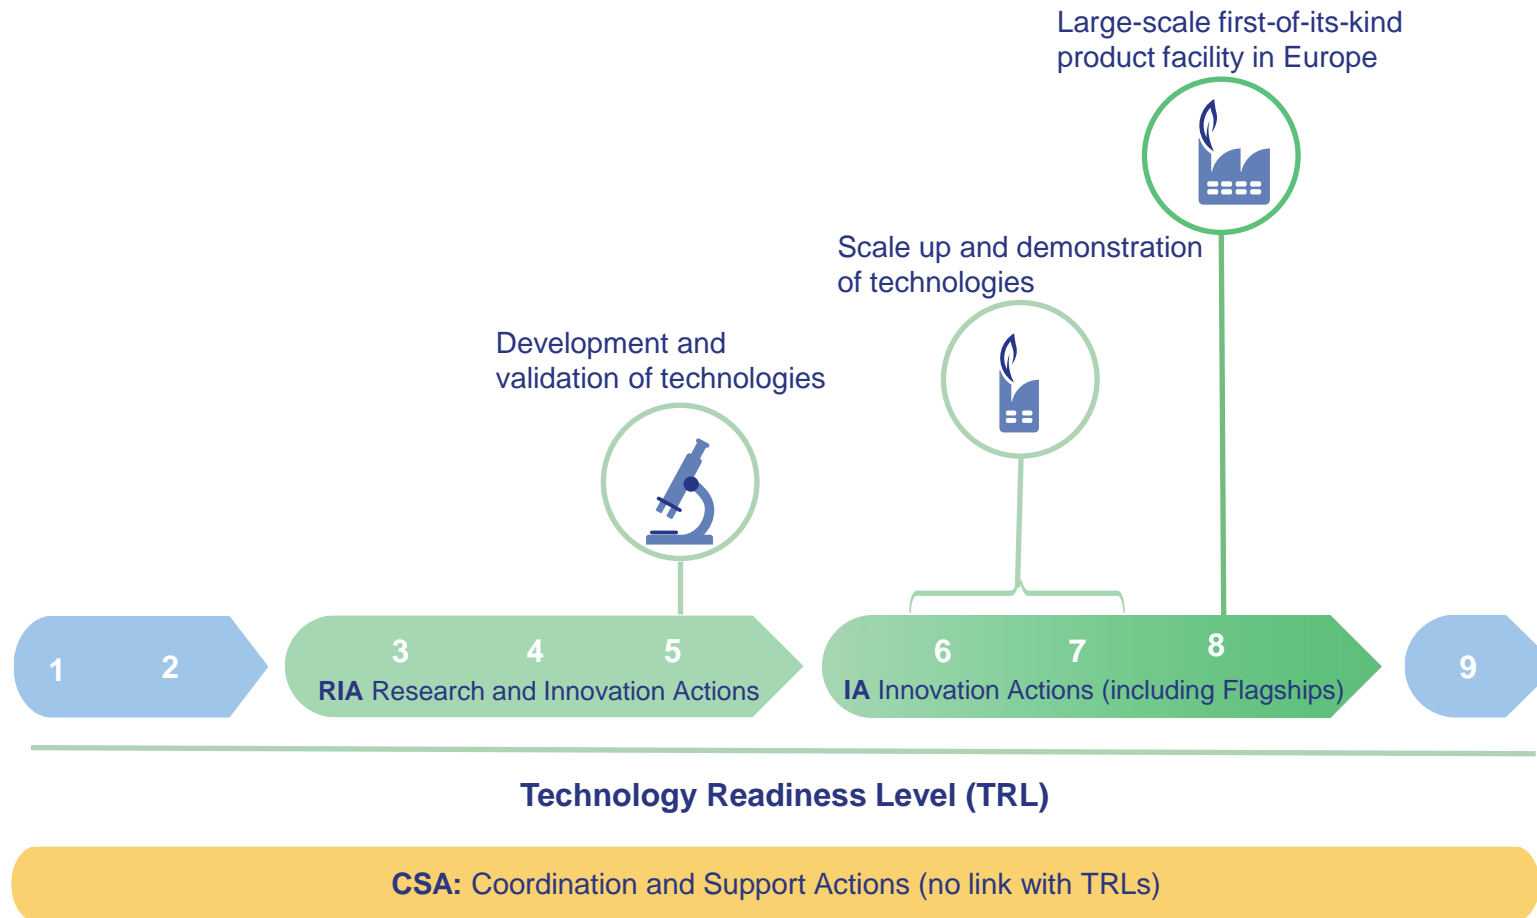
Large-scale first-of-its-kind product facility in Europe

Scale up and demonstration of technologies

Development and validation of technologies

1 2

3 4 5
RIA Research and Innovation Actions

6 7 8
IA Innovation Actions (including Flagships)

9

Technology Readiness Level (TRL)

CSA: Coordination and Support Actions (no link with TRLs)